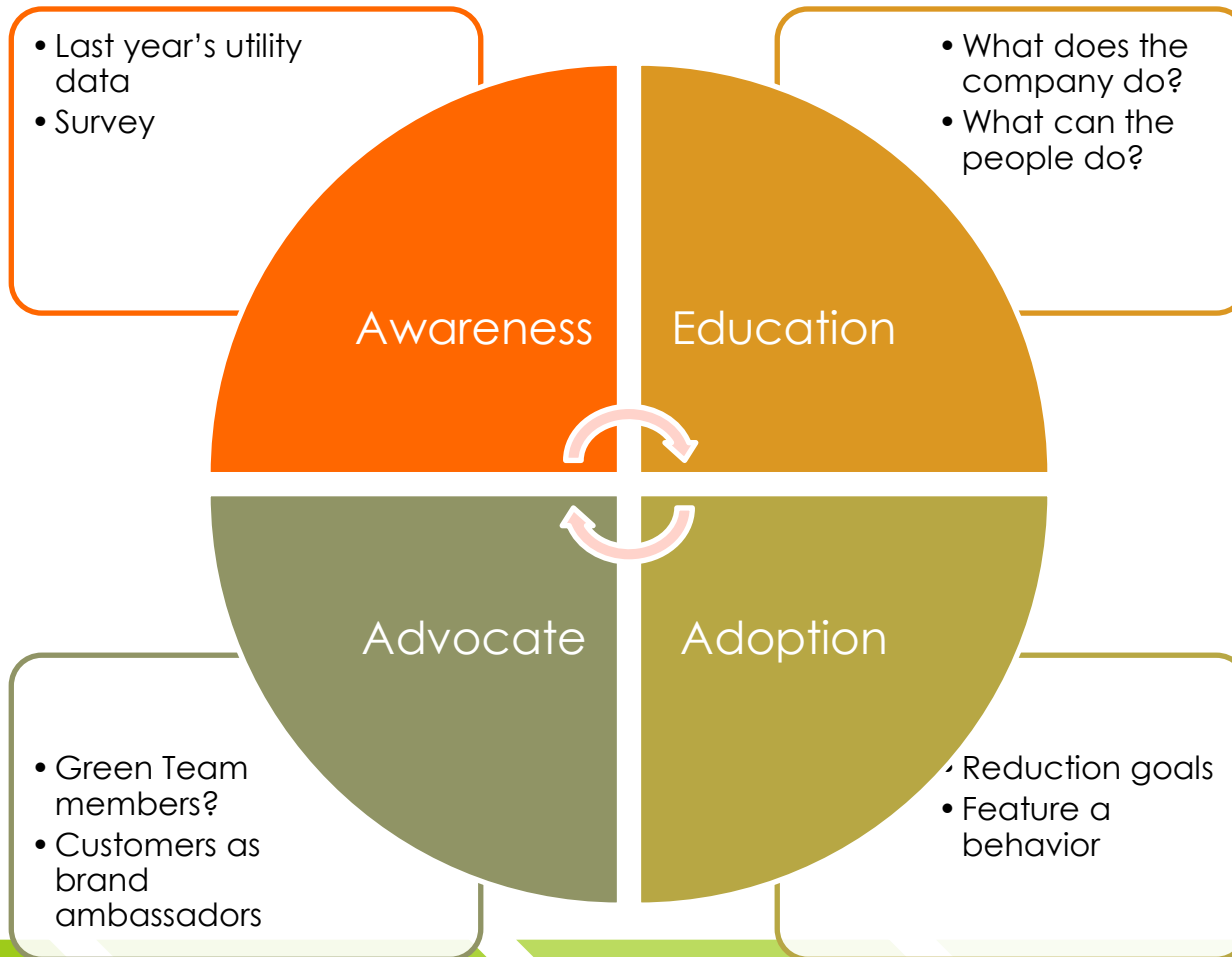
• Last year's utility data
• Survey

• What does the company do?
• What can the people do?

Awareness

Education

Advocate

Adoption

• Green Team members?
• Customers as brand ambassadors

• Reduction goals
• Feature a behavior